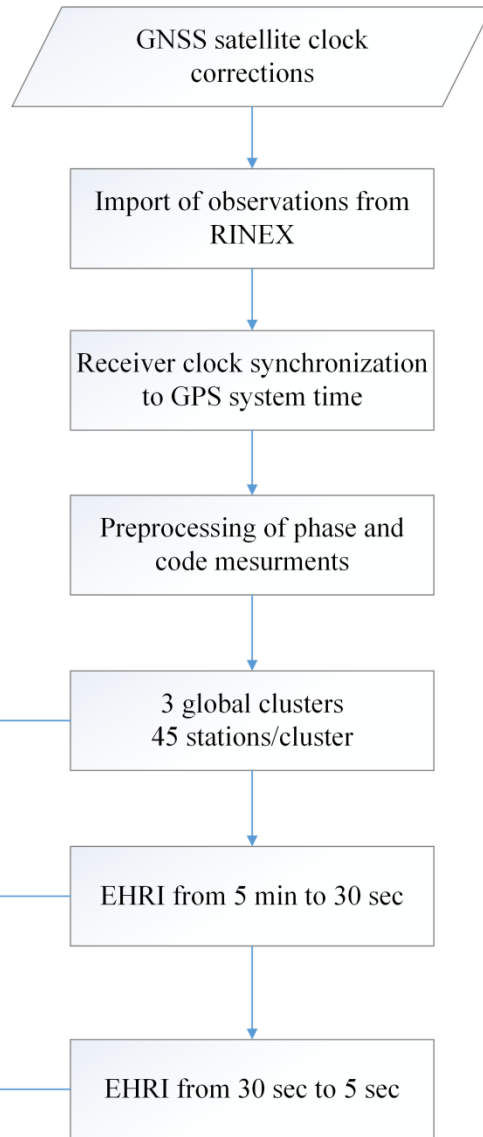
GNSS satellite clock corrections

Import of observations from RINEX

Receiver clock synchronization to GPS system time

Preprocessing of phase and code mesurments

3 global clusters
45 stations/cluster

EHRI from 5 min to 30 sec

EHRI from 30 sec to 5 sec